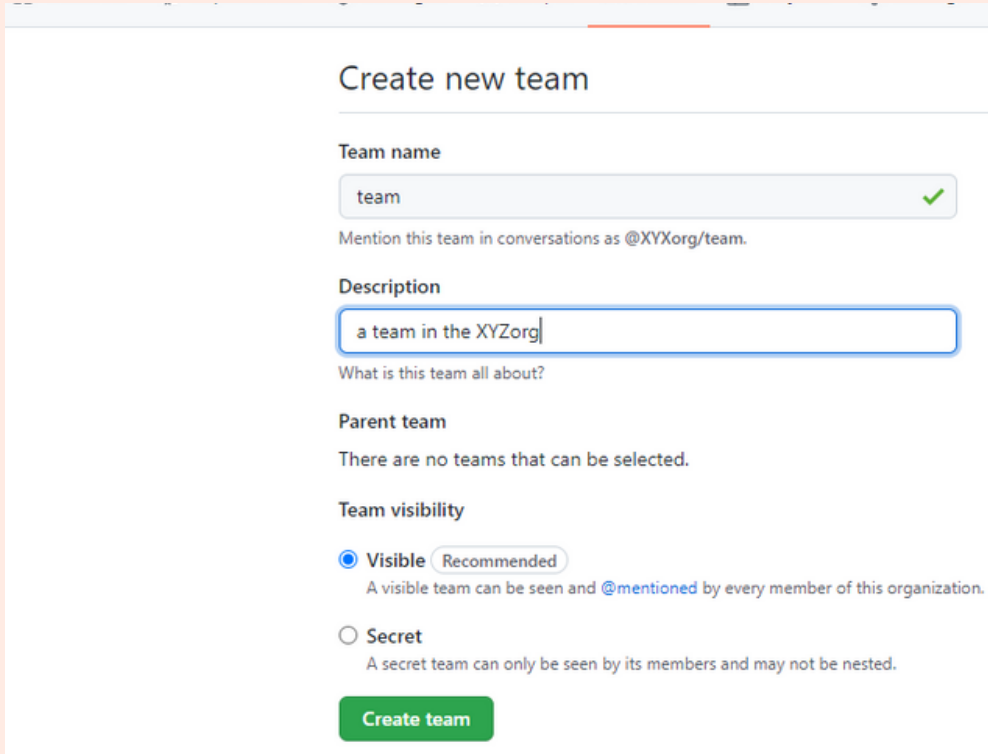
Create new team

Team name

team

Mention this team in conversations as @XYXorg/team.

Description

a team in the XYZorg

What is this team all about?

Parent team

There are no teams that can be selected.

Team visibility

Visible Recommended
A visible team can be seen and @mentioned by every member of this organization.

Secret
A secret team can only be seen by its members and may not be nested.

Create team